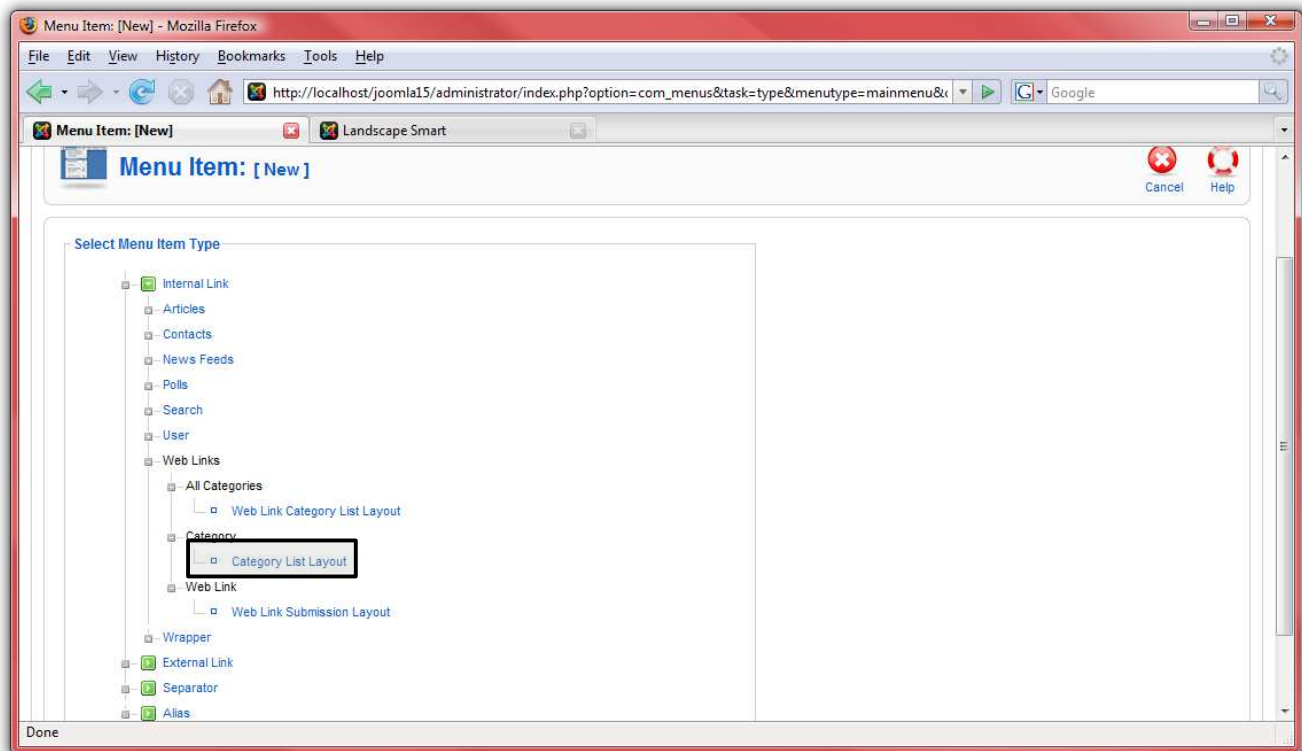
Menu Item: [New] - Mozilla Firefox

File Edit View History Bookmarks Tools Help

http://localhost/joomla15/administrator/index.php?option=com_menus&task=type&menutype=mainmenu&

Google

Menu Item: [New]
Landscape Smart

Menu Item: [ New ]

Cancel
Help

Select Menu Item Type

Internal Link
Articles
Contacts
News Feeds
Polls
Search
User
Web Links
All Categories
Web Link Category List Layout
Category
Category List Layout
Web Link
Web Link Submission Layout
Wrapper
External Link
Separator
Alias

Done